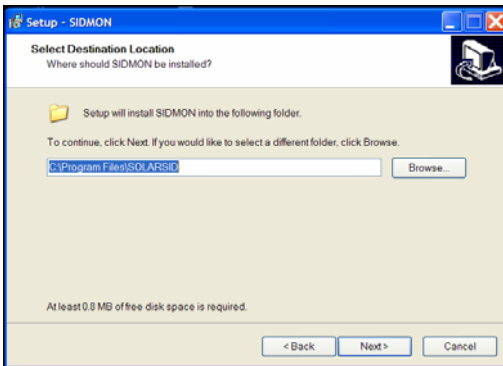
Setup - SIDMON

Select Destination Location
Where should SIDMON be installed?

Setup will install SIDMON into the following folder.

To continue, click Next. If you would like to select a different folder, click Browse.

C:\Program Files\SOLARSID

Browse...

At least 0.8 MB of free disk space is required.

< Back

Next >

Cancel